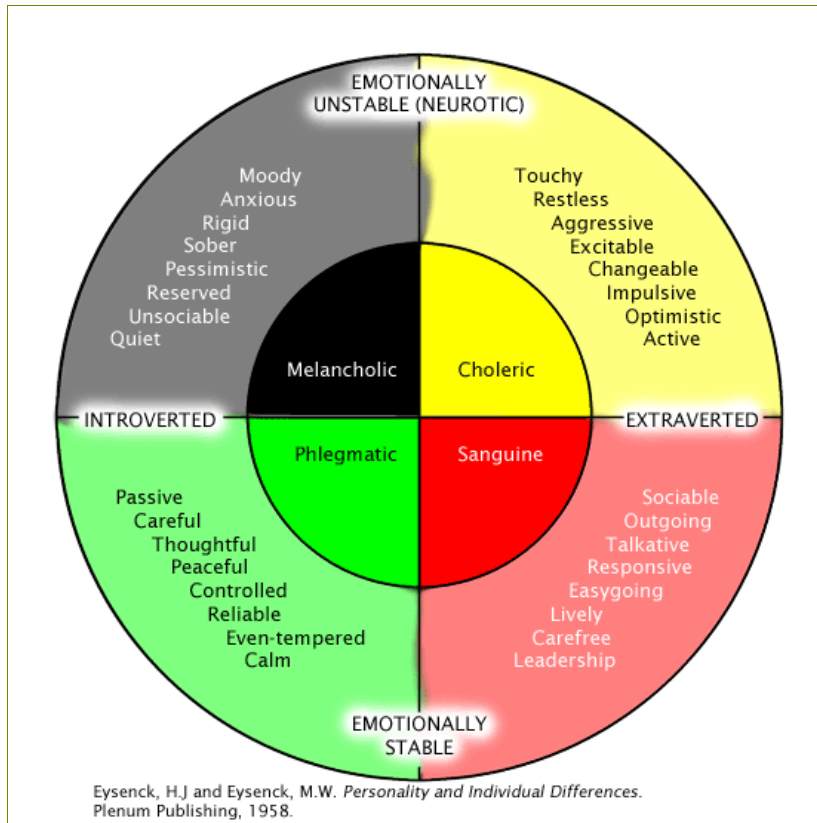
EMOTIONALLY UNSTABLE (NEUROTIC)

Moody
Anxious
Rigid
Sober
Pessimistic
Reserved
Unsociable
Quiet

Touchy
Restless
Aggressive
Excitable
Changeable
Impulsive
Optimistic
Active

Melancholic

Choleric

INTROVERTED

EXTRAVERTED

Phlegmatic

Sanguine

Passive
Careful
Thoughtful
Peaceful
Controlled
Reliable
Even-tempered
Calm

Sociable
Outgoing
Talkative
Responsive
Easygoing
Lively
Carefree
Leadership

EMOTIONALLY STABLE

Eysenck, H.J and Eysenck, M.W. Personality and Individual Differences. Plenum Publishing, 1958.